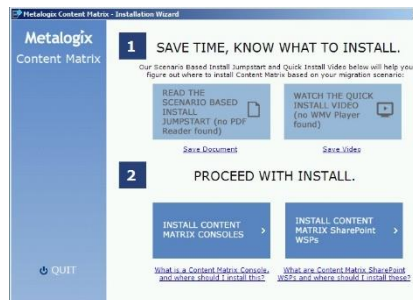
Metalogix Content Matrix - Installation Wizard

Metalogix
Content Matrix

1 SAVE TIME, KNOW WHAT TO INSTALL.

Our Scenario Based Install Jumpstart and Quick Install Video below will help you figure out where to install Content Matrix based on your migration scenario:

READ THE SCENARIO BASED INSTALL JUMPSTART (no PDF Reader found)

WATCH THE QUICK INSTALL VIDEO (no WMV Player found)

Save Document

Save Video

2 PROCEED WITH INSTALL.

INSTALL CONTENT MATRIX CONSOLES ›

INSTALL CONTENT MATRIX SharePoint WSPs ›

What is a Content Matrix Console, and where should I install this?

What are Content Matrix SharePoint WSPs and where should I install these?

QUIT